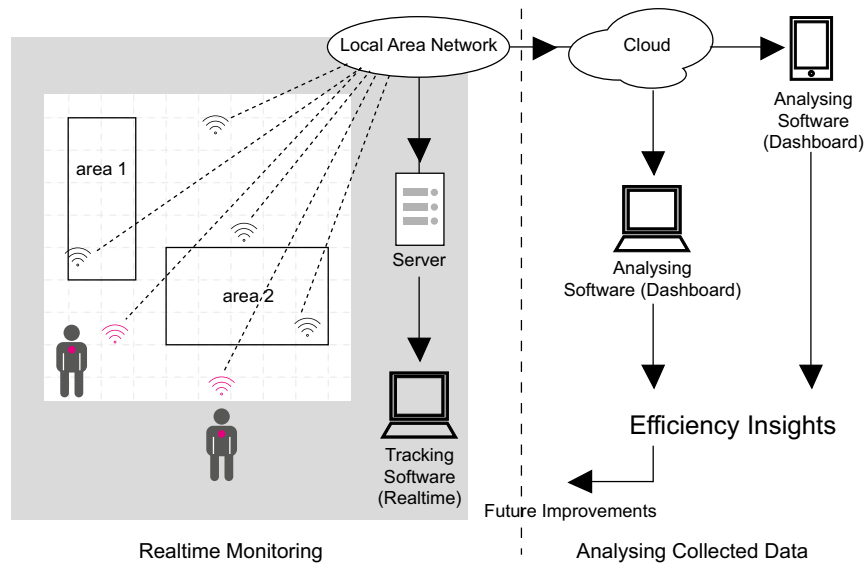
Local Area Network

Cloud

Analysing Software (Dashboard)

area 1

area 2

Server

Analysing Software (Dashboard)

Tracking Software (Realtime)

Efficiency Insights

Future Improvements

Realtime Monitoring

Analysing Collected Data